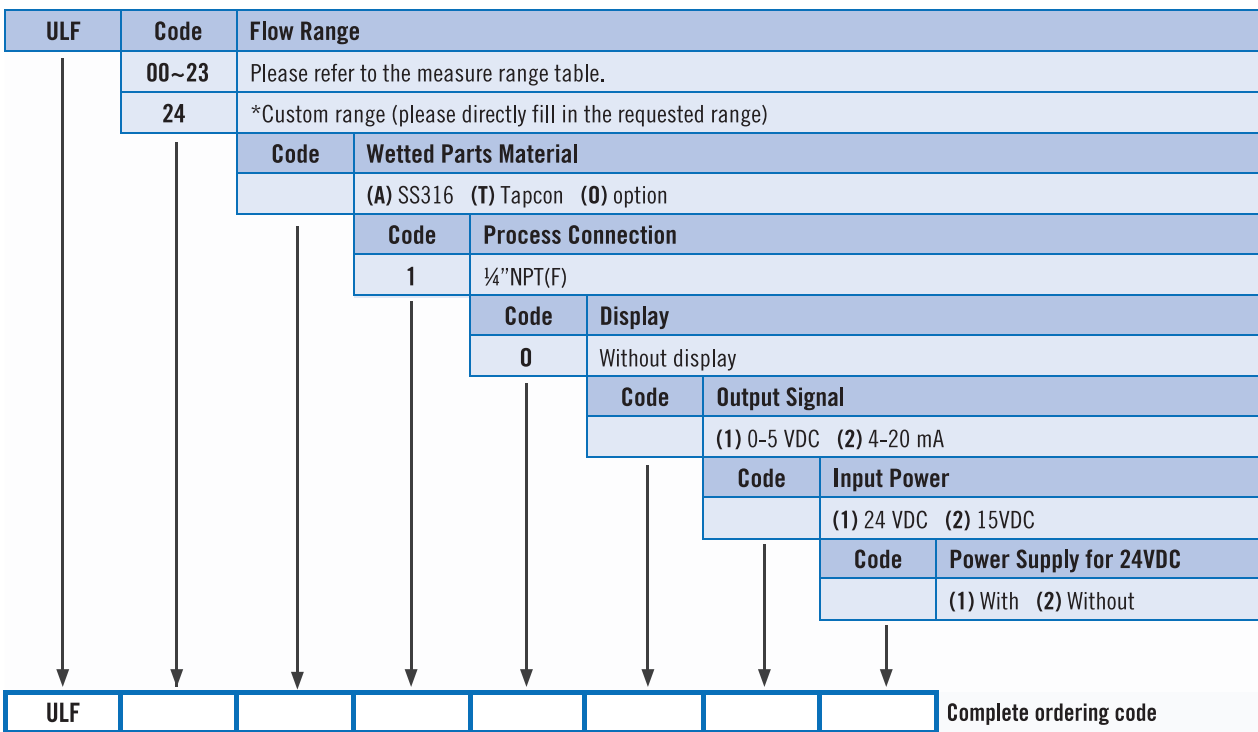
| ULF | Code | Flow Range |
|---|---|---|
| | 00~23 | Please refer to the measure range table. |
| | 24 | *Custom range (please directly fill in the requested range) |

| Code | Wetted Parts Material |
|---|---|
| | (A) SS316 (T) Tapcon (O) option |

| Code | Process Connection |
|---|---|
| 1 | ¼"NPT(F) |

| Code | Display |
|---|---|
| 0 | Without display |

| Code | Output Signal |
|---|---|
| | (1) 0-5 VDC (2) 4-20 mA |

| Code | Input Power |
|---|---|
| | (1) 24 VDC (2) 15VDC |

| Code | Power Supply for 24VDC |
|---|---|
| | (1) With (2) Without |

| ULF | | | | | | | | Complete ordering code |
|---|---|---|---|---|---|---|---|---|